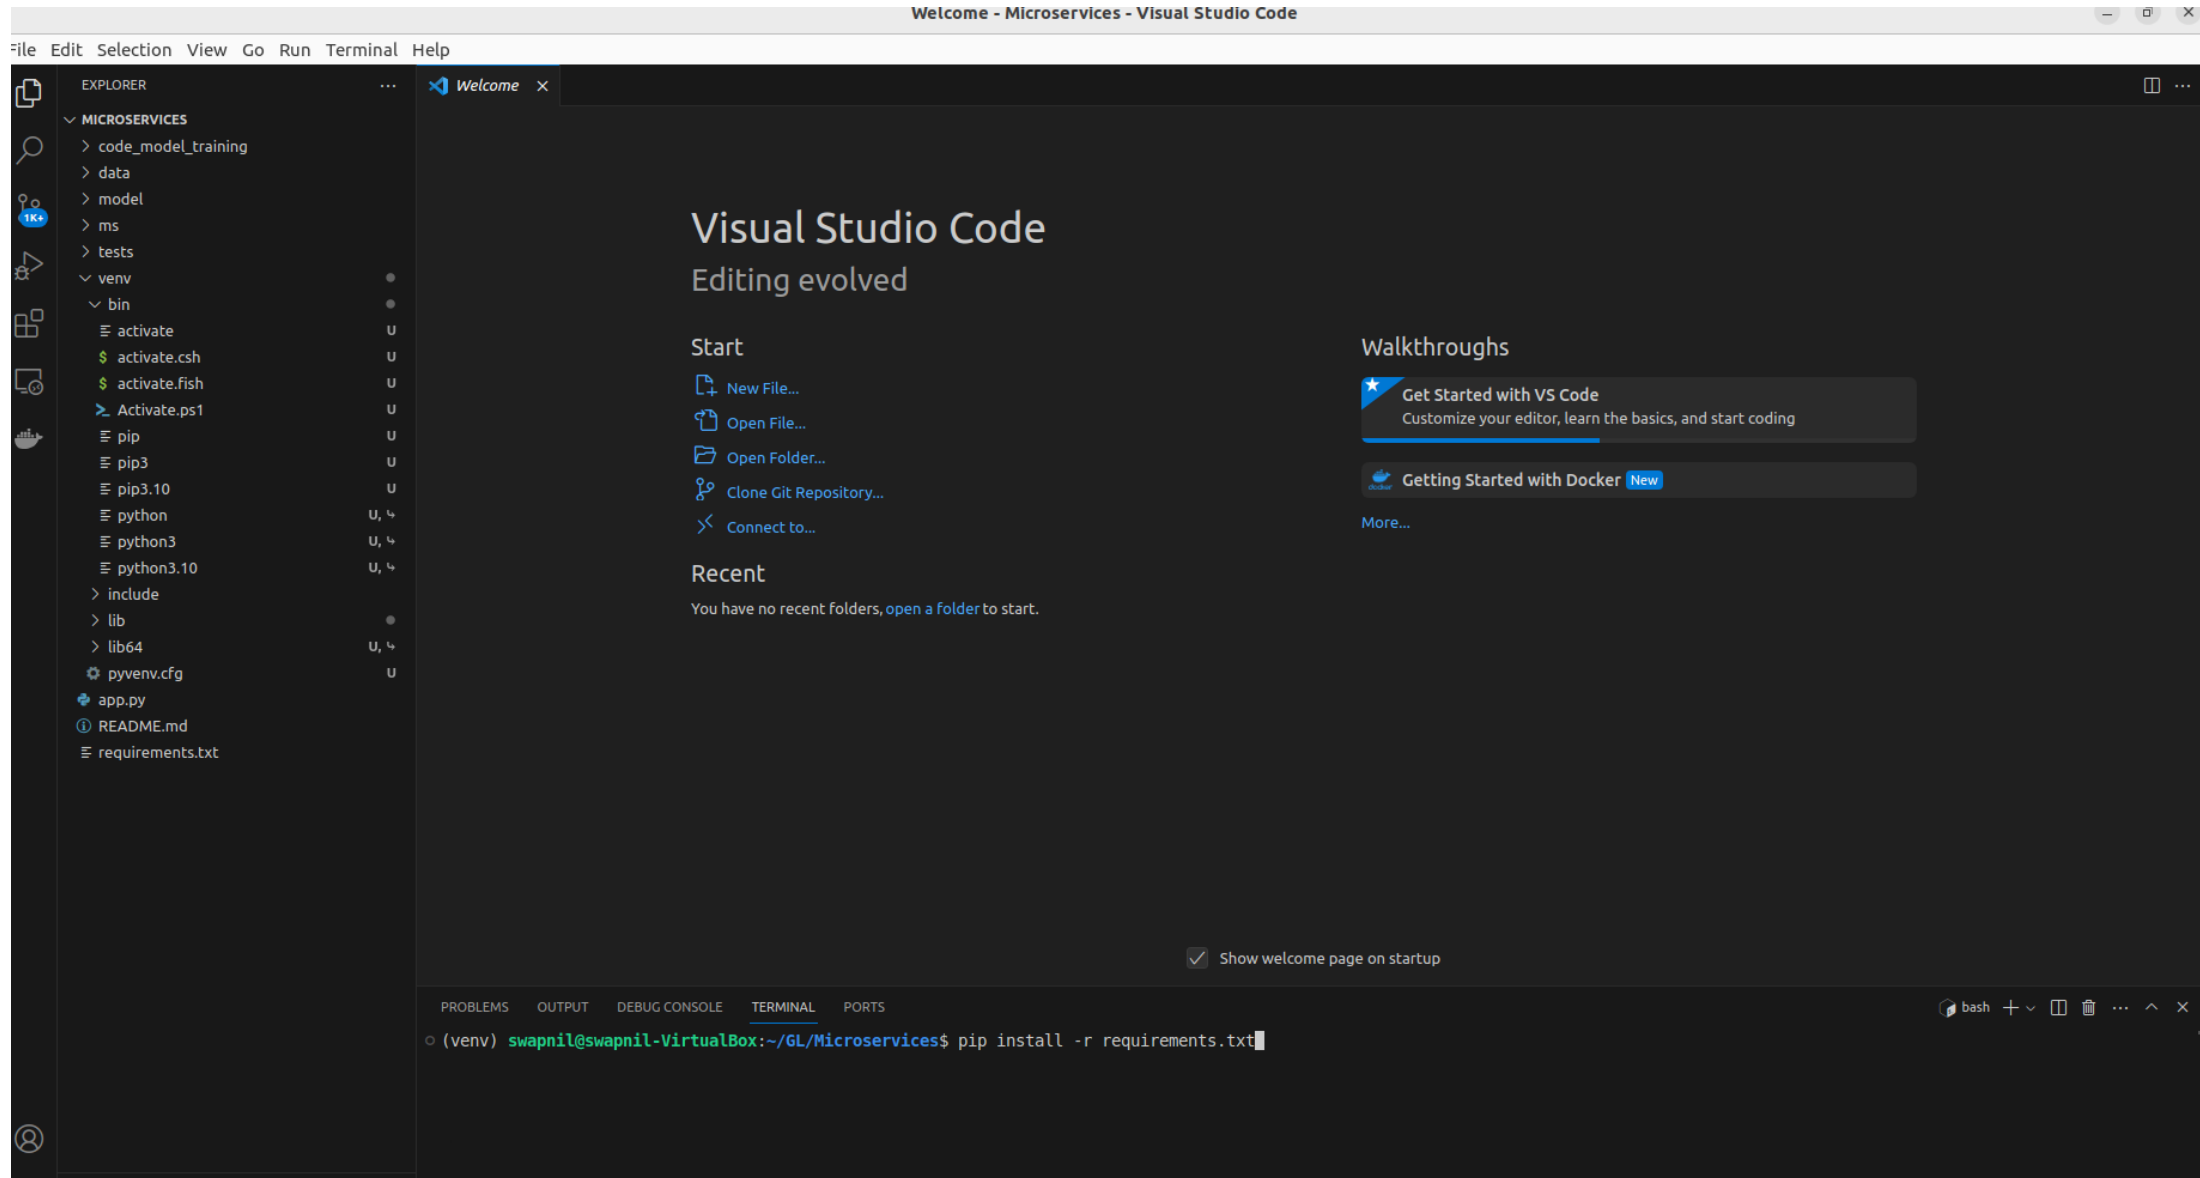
Welcome - Microservices - Visual Studio Code

File Edit Selection View Go Run Terminal Help

EXPLORER ...

MICROSERVICES
code_model_training
data
model
ms
tests
venv
bin
activate U
activate.csh U
activate.fish U
Activate.ps1 U
pip U
pip3 U
pip3.10 U
python U
python3 U
python3.10 U
include
lib
lib64 U
pyvenv.cfg U
app.py
README.md
requirements.txt

1K+

Welcome ×

Visual Studio Code
Editing evolved

Start
New File...
Open File...
Open Folder...
Clone Git Repository...
Connect to...

Recent
You have no recent folders, open a folder to start.

Walkthroughs
Get Started with VS Code
Customize your editor, learn the basics, and start coding
Getting Started with Docker New
More...

Show welcome page on startup

PROBLEMS OUTPUT DEBUG CONSOLE TERMINAL PORTS

bash

(venv) swapnil@swapnil-VirtualBox:~/GL/Microservices$ pip install -r requirements.txt